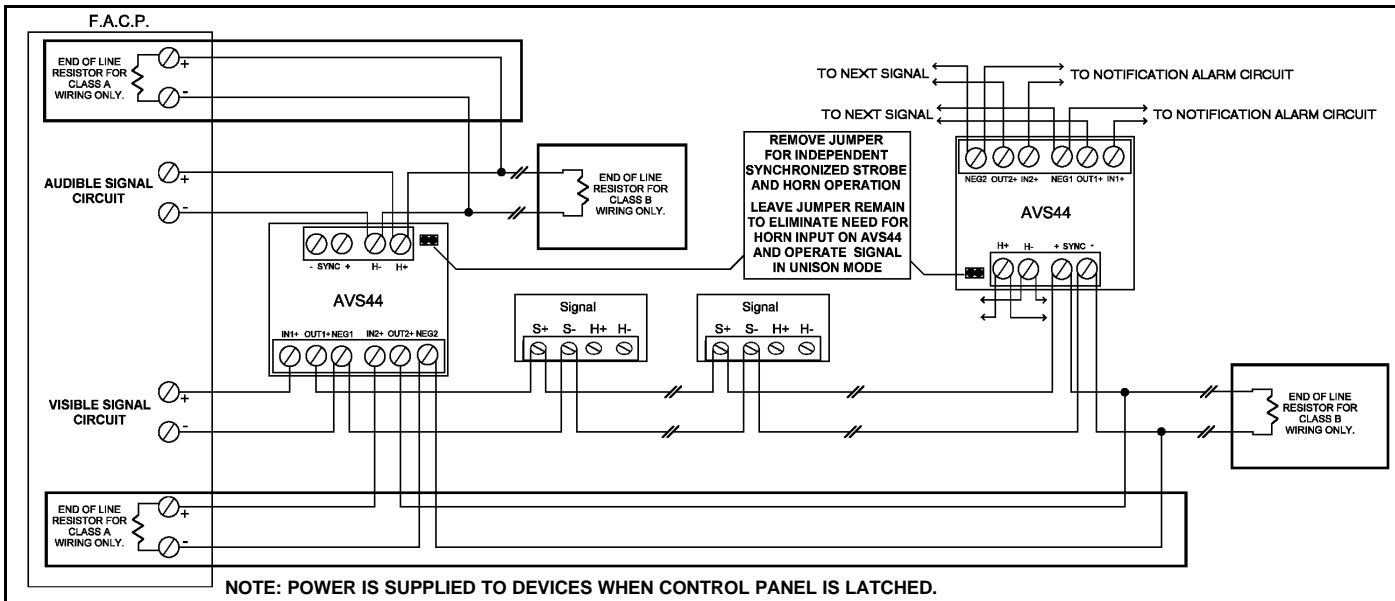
F.A.C.P.

END OF LINE RESISTOR FOR CLASS A WIRING ONLY.

+

-

TO NEXT SIGNAL

TO NOTIFICATION ALARM CIRCUIT

TO NEXT SIGNAL

TO NOTIFICATION ALARM CIRCUIT

REMOVE JUMPER FOR INDEPENDENT SYNCHRONIZED STROBE AND HORN OPERATION

LEAVE JUMPER REMAIN TO ELIMINATE NEED FOR HORN INPUT ON AVS44 AND OPERATE SIGNAL IN UNISON MODE

NEG2 OUT2+ IN2+ NEG1 OUT1+ IN1+

AVS44

AUDIBLE SIGNAL CIRCUIT

+

-

END OF LINE RESISTOR FOR CLASS B WIRING ONLY.

- SYNC + H- H+

AVS44

H+ H- + SYNC -

IN1+ OUT1+ NEG1 IN2+ OUT2+ NEG2

Signal

S+ S- H+ H-

Signal

S+ S- H+ H-

VISIBLE SIGNAL CIRCUIT

+

-

END OF LINE RESISTOR FOR CLASS B WIRING ONLY.

END OF LINE RESISTOR FOR CLASS A WIRING ONLY.

+

-

NOTE: POWER IS SUPPLIED TO DEVICES WHEN CONTROL PANEL IS LATCHED.